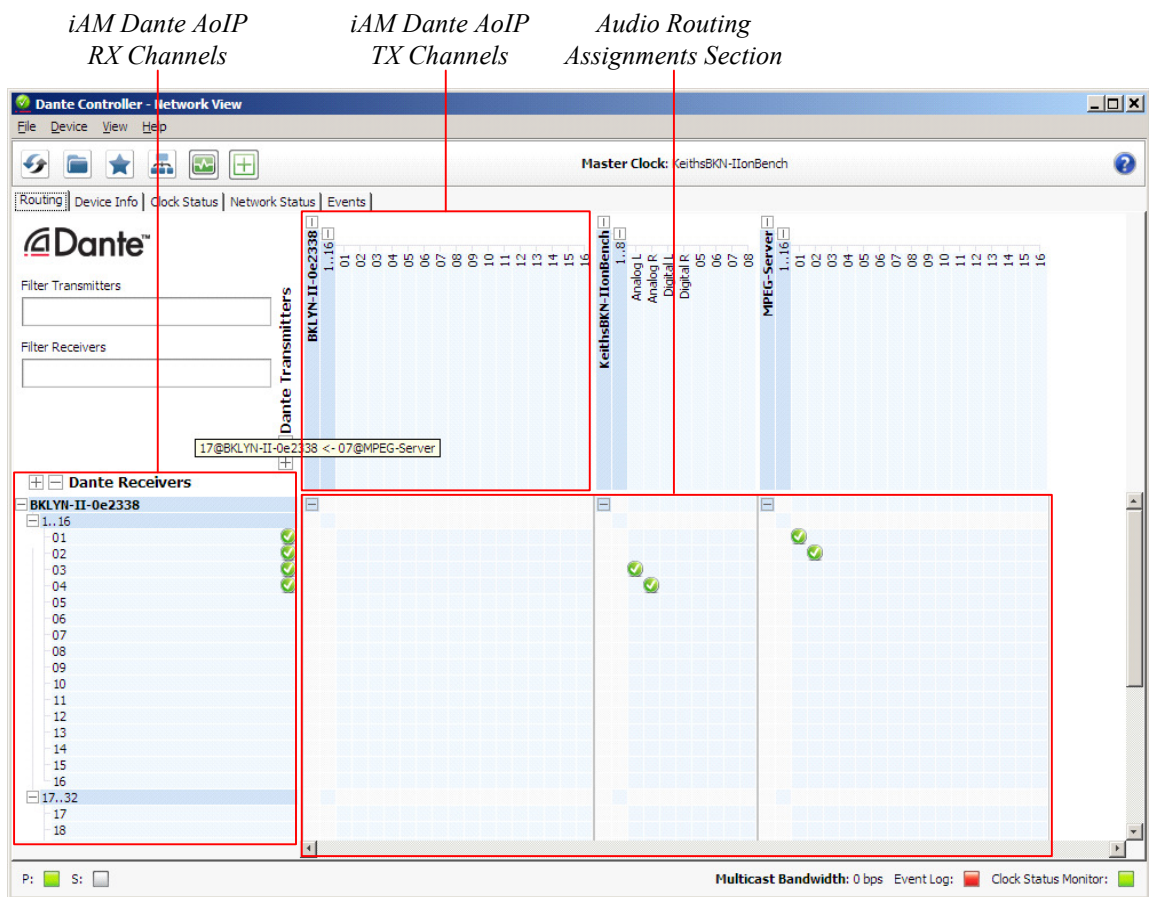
iAM Dante AoIP RX Channels

iAM Dante AoIP TX Channels

Audio Routing Assignments Section

Dante Controller - Network View

File Device View Help

Master Clock: KeithsBKN-IIonBench

Routing | Device Info | Clock Status | Network Status | Events

Dante

Filter Transmitters

Filter Receivers

Dante Transmitters

BKLYN-II-0e2338 1..16 01 02 03 04 05 06 07 08 09 10 11 12 13 14 15 16

KeithsBKN-IIonBench 1..8 Analog L Analog R Digital L Digital R 05 06 07 08

MPEG-Server 1..16 01 02 03 04 05 06 07 08 09 10 11 12 13 14 15 16

17@BKLYN-II-0e2338 <- 07@MPEG-Server

Dante Receivers

BKLYN-II-0e2338

1..16

01
02
03
04
05
06
07
08
09
10
11
12
13
14
15
16

17..32

17
18

P: S:

Multicast Bandwidth: 0 bps Event Log: Clock Status Monitor: